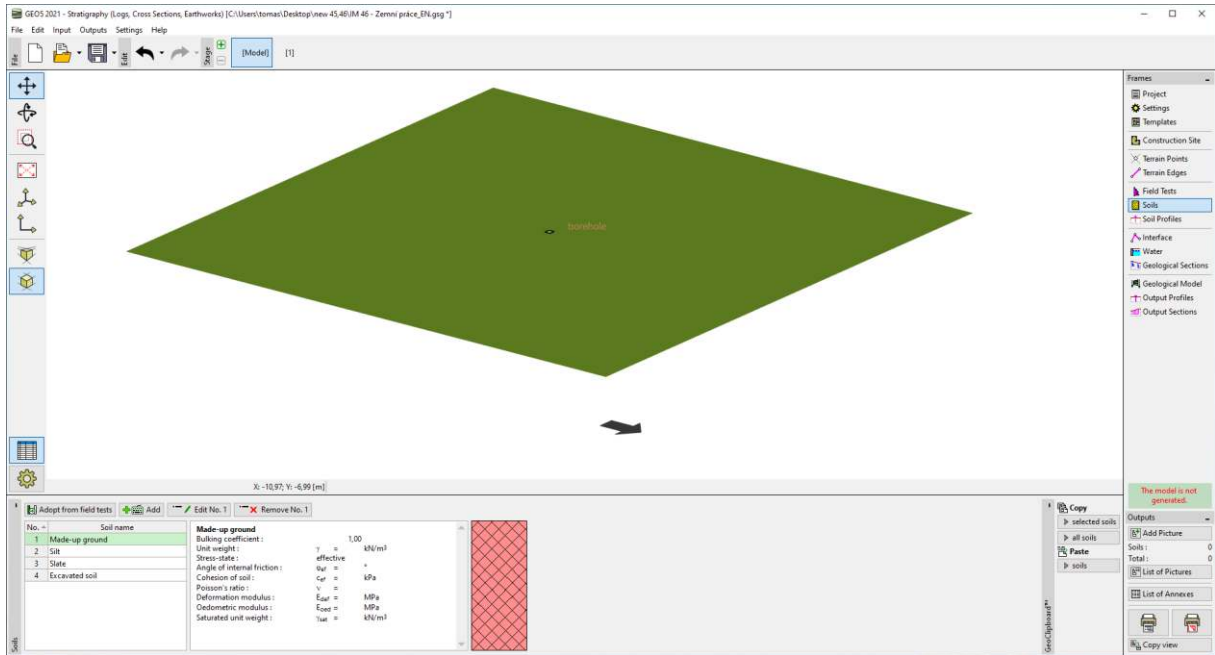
GEOS 2021 - Stratigraphy (Logs, Cross Sections, Earthworks) [C:\Users\tomas\Desktop\new 45,46\JM 46 - Zemni práce_EN.gsg *]

File Edit Input Outputs Settings Help

File Edit Stage [Model] [1]

borehole

X: -10,97; Y: -6,99 [m]

Frames
Project
Settings
Templates
Construction Site
Terrain Points
Terrain Edges
Field Tests
Soils
Soil Profiles
Interface
Water
Geological Sections
Geological Model
Output Profiles
Output Sections

The model is not generated.

Outputs
Add Picture
Soils : 0
Total : 0
List of Pictures
List of Annexes
Copy view

Adopt from field tests Add Edit No. 1 Remove No. 1

| No. | Soil name |
|---|---|
| 1 | Made-up ground |
| 2 | Silt |
| 3 | Slate |
| 4 | Excavated soil |

Made-up ground
Bulking coefficient : 1,00
Unit weight : $\gamma$ = kN/m³
Stress-state : effective
Angle of internal friction : $\varphi_{ef}$ = °
Cohesion of soil : $c_{ef}$ = kPa
Poisson's ratio : $\nu$ =
Deformation modulus : $E_{def}$ = MPa
Oedometric modulus : $E_{oed}$ = MPa
Saturated unit weight : $\gamma_{sat}$ = kN/m³

Copy
selected soils
all soils
Paste
soils

GeoClipboard™

Soils